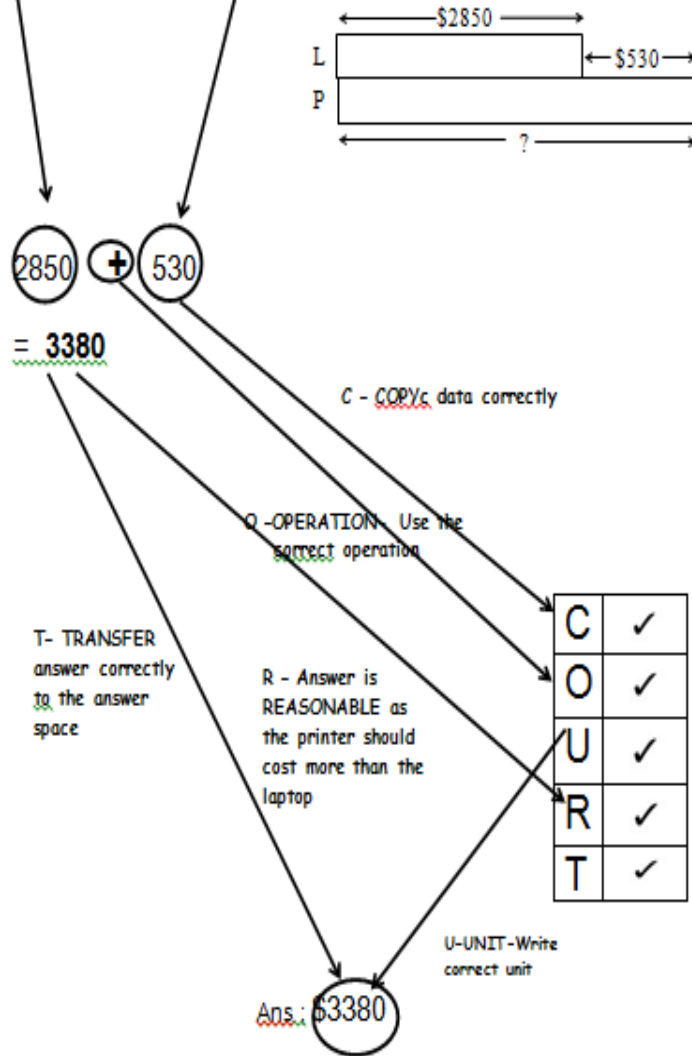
$2850

L

$530

P

?

2850 + 530

= 3380

C - COPYc data correctly

O -OPERATION- Use the correct operation

| C | ✓ |
|---|---|
| O | ✓ |
| U | ✓ |
| R | ✓ |
| T | ✓ |

T- TRANSFER answer correctly to the answer space

R - Answer is REASONABLE as the printer should cost more than the laptop

U-UNIT-Write correct unit

Ans : $3380